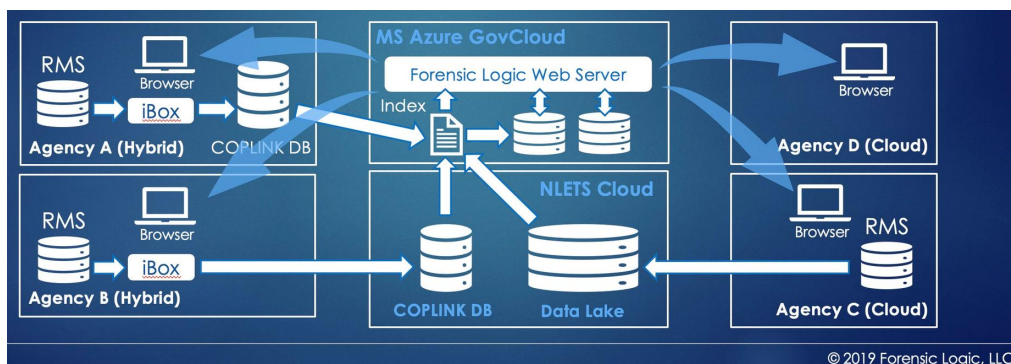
MS Azure GovCloud

Forensic Logic Web Server

Index

RMS

Browser

iBox

COPLINK DB

Agency A (Hybrid)

Browser

Agency D (Cloud)

NLETS Cloud

RMS

Browser

iBox

Agency B (Hybrid)

COPLINK DB

Data Lake

Browser

RMS

Agency C (Cloud)

© 2019 Forensic Logic, LLC